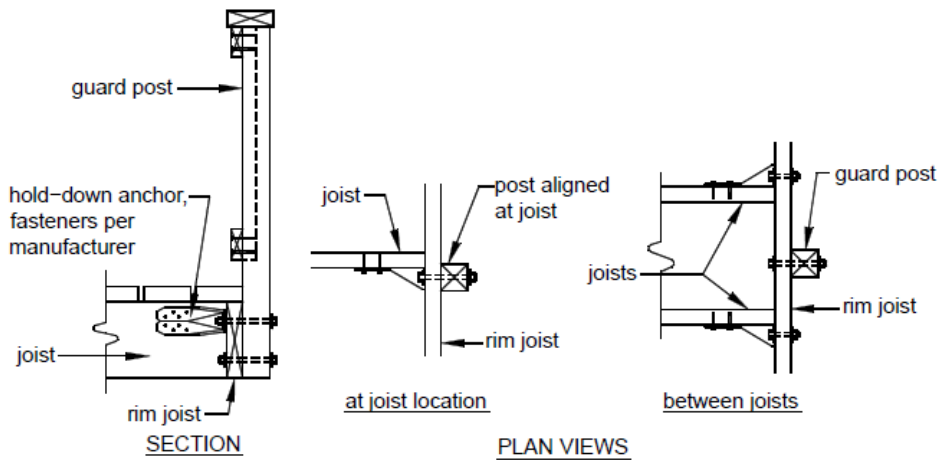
guard post

hold-down anchor, fasteners per manufacturer

joist

rim joist

SECTION

joist

post aligned at joist

rim joist

at joist location

guard post

joists

rim joist

between joists

PLAN VIEWS